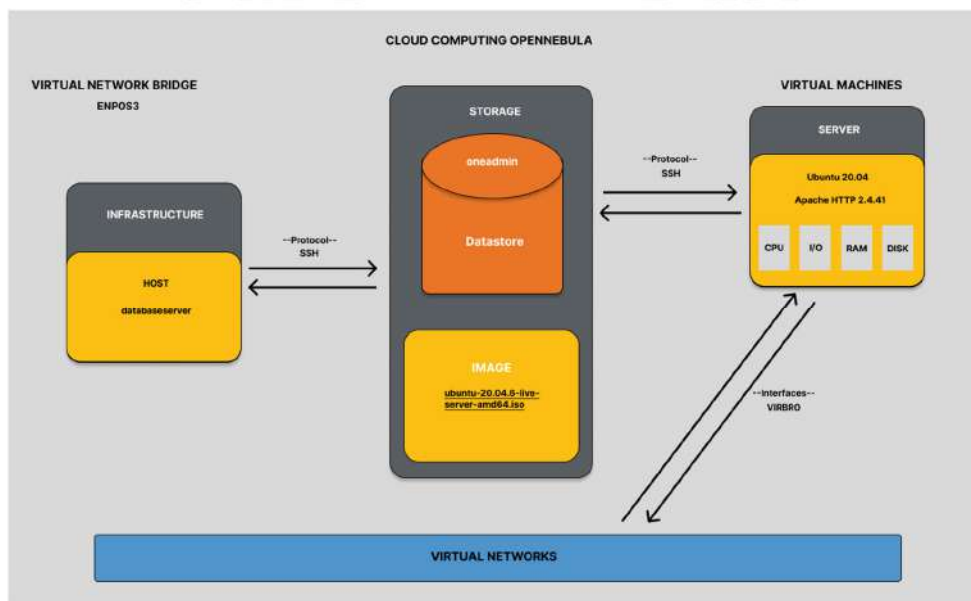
CLOUD COMPUTING OPENNEBULA

VIRTUAL NETWORK BRIDGE
ENPOS3

INFRASTRUCTURE

HOST

databaseserver

--Protocol--
SSH

STORAGE

oneadmin

Datastore

IMAGE

ubuntu-20.04.6-live-server-amd64.iso

--Protocol--
SSH

VIRTUAL MACHINES

SERVER

Ubuntu 20.04

Apache HTTP 2.4.41

CPU

I/O

RAM

DISK

--Interfaces--
VIRBRO

VIRTUAL NETWORKS